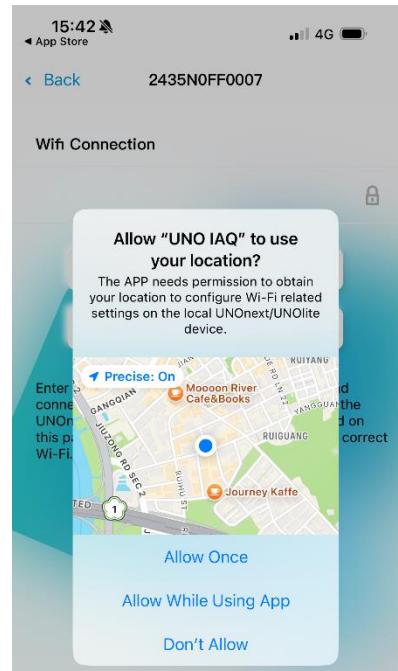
15:42
◂ App Store
4G

‹ Back 2435N0FF0007

Wifi Connection

Allow "UNO IAQ" to use your location?

The APP needs permission to obtain your location to configure Wi-Fi related settings on the local UNOnext/UNOlite device.

Precise: On

RUIYANG
Moooon River Cafe&Books
GANGQIAN
YANGGUANG
JIUZONG RD SEC 2
RUIGUANG
Journey Kaffe
1

Enter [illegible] conne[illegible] UNOn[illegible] this pa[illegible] Wi-Fi.

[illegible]d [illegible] the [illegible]d on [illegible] correct

Allow Once

Allow While Using App

Don't Allow